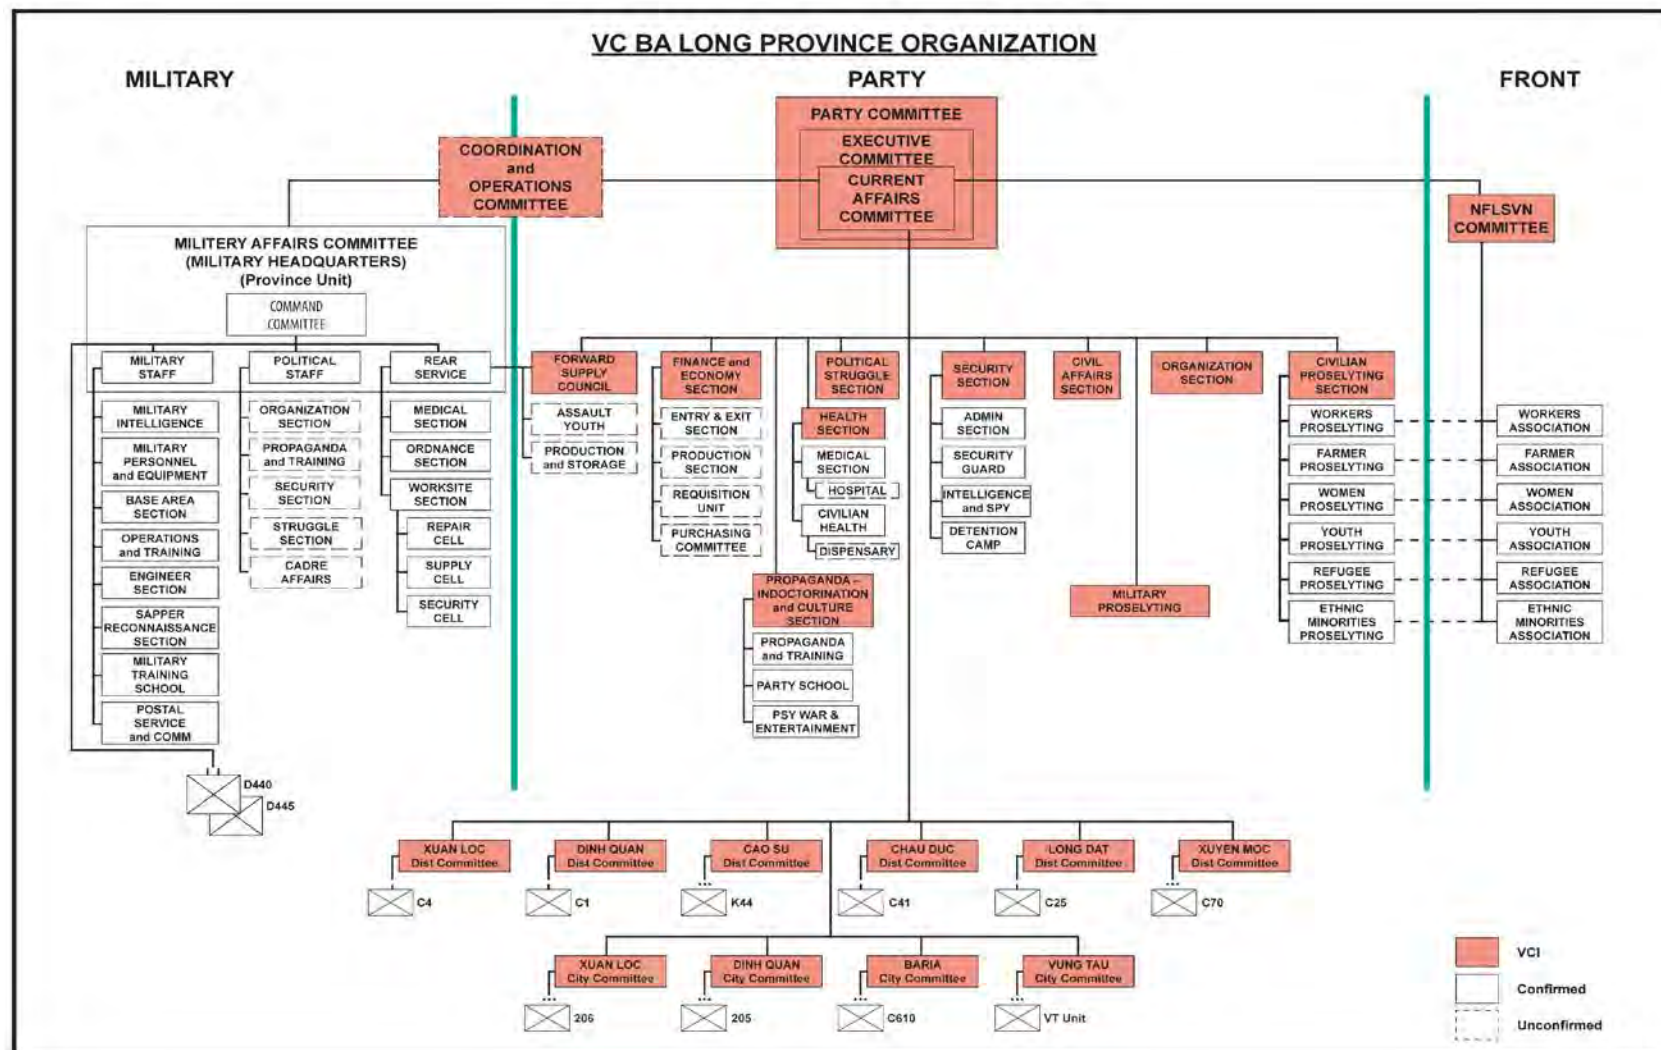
VC BA LONG PROVINCE ORGANIZATION

MILITARY

PARTY

FRONT

COORDINATION and OPERATIONS COMMITTEE

PARTY COMMITTEE

EXECUTIVE COMMITTEE

CURRENT AFFAIRS COMMITTEE

NFLSVN COMMITTEE

MILITERY AFFAIRS COMMITTEE (MILITARY HEADQUARTERS) (Province Unit)

COMMAND COMMITTEE

MILITARY STAFF

MILITARY INTELLIGENCE

MILITARY PERSONNEL and EQUIPMENT

BASE AREA SECTION

OPERATIONS and TRAINING

ENGINEER SECTION

SAPPER RECONNAISSANCE SECTION

MILITARY TRAINING SCHOOL

POSTAL SERVICE and COMM

POLITICAL STAFF

ORGANIZATION SECTION

PROPAGANDA and TRAINING

SECURITY SECTION

STRUGGLE SECTION

CADRE AFFAIRS

REAR SERVICE

MEDICAL SECTION

ORDNANCE SECTION

WORKSITE SECTION

REPAIR CELL

SUPPLY CELL

SECURITY CELL

D440

D445

FORWARD SUPPLY COUNCIL

ASSAULT YOUTH

PRODUCTION and STORAGE

FINANCE and ECONOMY SECTION

ENTRY & EXIT SECTION

PRODUCTION SECTION

REQUISITION UNIT

PURCHASING COMMITTEE

POLITICAL STRUGGLE SECTION

HEALTH SECTION

MEDICAL SECTION

HOSPITAL

CIVILIAN HEALTH

DISPENSARY

PROPAGANDA - INDOCTORINATION and CULTURE SECTION

PROPAGANDA and TRAINING

PARTY SCHOOL

PSY WAR & ENTERTAINMENT

SECURITY SECTION

ADMIN SECTION

SECURITY GUARD

INTELLIGENCE and SPY

DETENTION CAMP

CIVIL AFFAIRS SECTION

MILITARY PROSELYTING

ORGANIZATION SECTION

CIVILIAN PROSELYTING SECTION

WORKERS PROSELYTING

FARMER PROSELYTING

WOMEN PROSELYTING

YOUTH PROSELYTING

REFUGEE PROSELYTING

ETHNIC MINORITIES PROSELYTING

WORKERS ASSOCIATION

FARMER ASSOCIATION

WOMEN ASSOCIATION

YOUTH ASSOCIATION

REFUGEE ASSOCIATION

ETHNIC MINORITIES ASSOCIATION

XUAN LOC Dist Committee

C4

DINH QUAN Dist Committee

C1

CAO SU Dist Committee

K44

CHAU DUC Dist Committee

C41

LONG DAT Dist Committee

C25

XUYEN MOC Dist Committee

C70

XUAN LOC City Committee

206

DINH QUAN City Committee

205

BARIA City Committee

C610

VUNG TAU City Committee

VT Unit

VCI

Confirmed

Unconfirmed